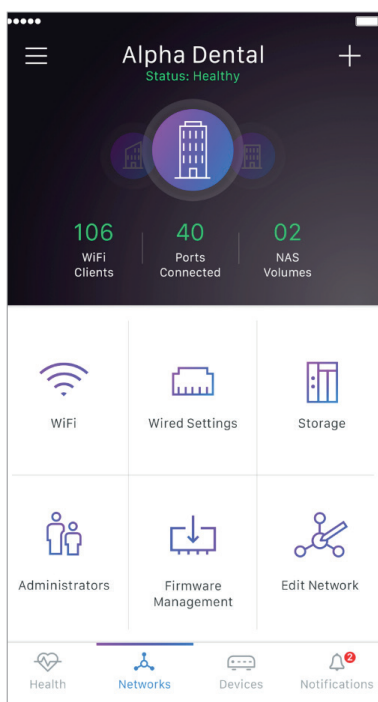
Alpha Dental
Status: Healthy

106
WiFi Clients

40
Ports Connected

02
NAS Volumes

WiFi

Wired Settings

Storage

Administrators

Firmware Management

Edit Network

Health

Networks

Devices

2
Notifications